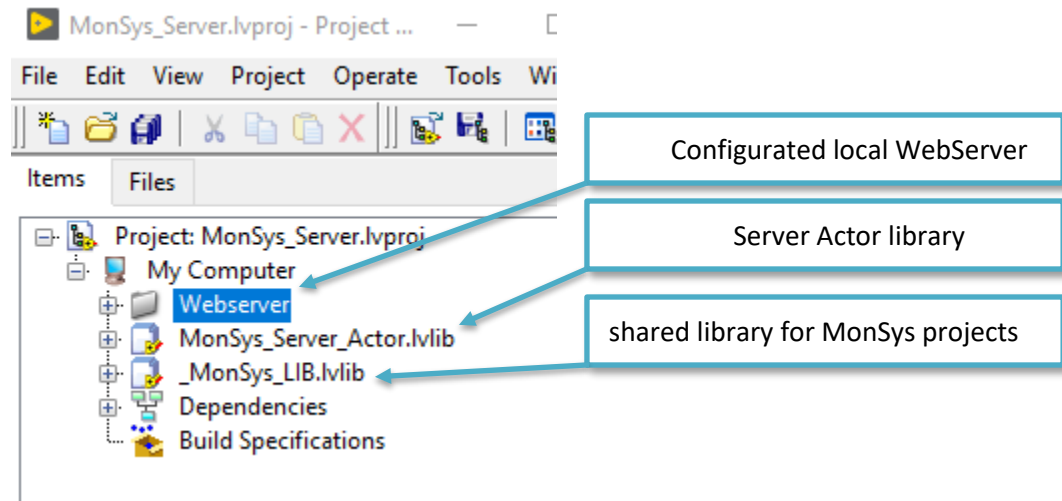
MonSys_Server.lvproj - Project ...

File Edit View Project Operate Tools Wi

Items Files

Project: MonSys_Server.lvproj
My Computer
Webserver
MonSys_Server_Actor.lvlib
_MonSys_LIB.lvlib
Dependencies
Build Specifications

Configurated local WebServer

Server Actor library

shared library for MonSys projects